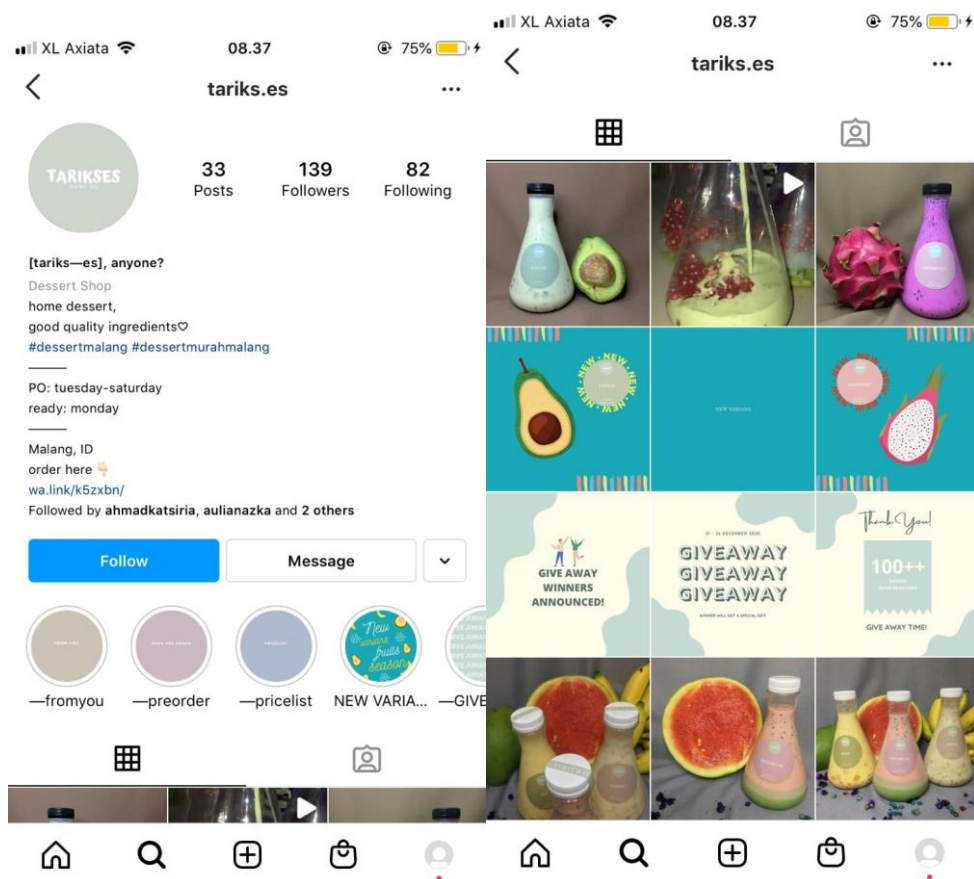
XL Axiata 08.37 75%

tariks.es

TARIKSES

33 Posts
139 Followers
82 Following

[tariks—es], anyone?
Dessert Shop
home dessert,
good quality ingredients♡
#dessertmalang #dessertmurahmalang
———
PO: tuesday-saturday
ready: monday
———
Malang, ID
order here 👇
wa.link/k5zxbn/
Followed by ahmadkatsiria, aulianazka and 2 others

Follow
Message

—fromyou
—preorder
—pricelist
NEW VARIA...
—GIVE

XL Axiata 08.37 75%

tariks.es

NEW · NEW · NEW · NEW

GIVE AWAY WINNERS ANNOUNCED!

GIVEAWAY
GIVEAWAY
GIVEAWAY

Thank You!
100++
GIVE AWAY TIME!